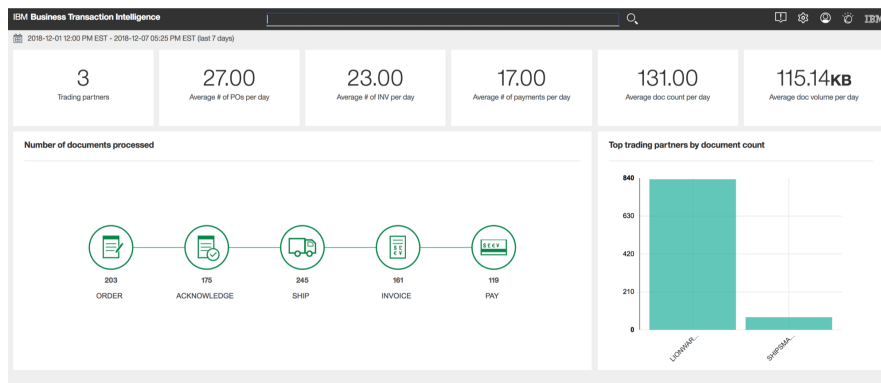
IBM Business Transaction Intelligence

IBM

2018-12-01 12:00 PM EST - 2018-12-07 05:25 PM EST (last 7 days)

3
Trading partners

27.00
Average # of POs per day

23.00
Average # of INV per day

17.00
Average # of payments per day

131.00
Average doc count per day

115.14KB
Average doc volume per day

Number of documents processed

203
ORDER

175
ACKNOWLEDGE

245
SHIP

161
INVOICE

119
PAY

Top trading partners by document count

840
630
420
210
0

LIONWAR...
SHIPSMA...